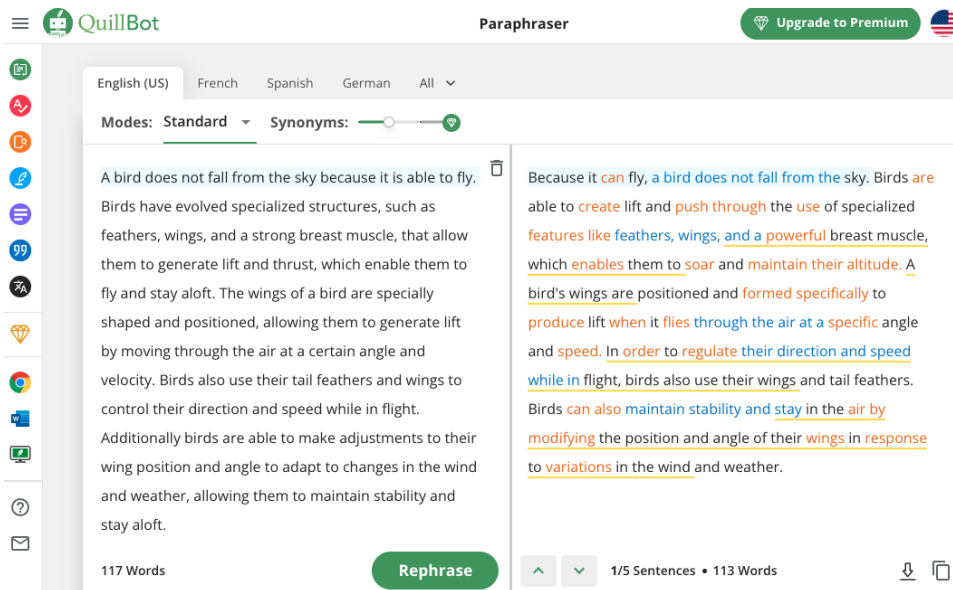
QuillBot

Paraphraser

Upgrade to Premium

English (US)
French
Spanish
German
All

Modes: Standard
Synonyms:

A bird does not fall from the sky because it is able to fly. Birds have evolved specialized structures, such as feathers, wings, and a strong breast muscle, that allow them to generate lift and thrust, which enable them to fly and stay aloft. The wings of a bird are specially shaped and positioned, allowing them to generate lift by moving through the air at a certain angle and velocity. Birds also use their tail feathers and wings to control their direction and speed while in flight. Additionally birds are able to make adjustments to their wing position and angle to adapt to changes in the wind and weather, allowing them to maintain stability and stay aloft.

117 Words

Rephrase

Because it can fly, a bird does not fall from the sky. Birds are able to create lift and push through the use of specialized features like feathers, wings, and a powerful breast muscle, which enables them to soar and maintain their altitude. A bird's wings are positioned and formed specifically to produce lift when it flies through the air at a specific angle and speed. In order to regulate their direction and speed while in flight, birds also use their wings and tail feathers. Birds can also maintain stability and stay in the air by modifying the position and angle of their wings in response to variations in the wind and weather.

1/5 Sentences • 113 Words